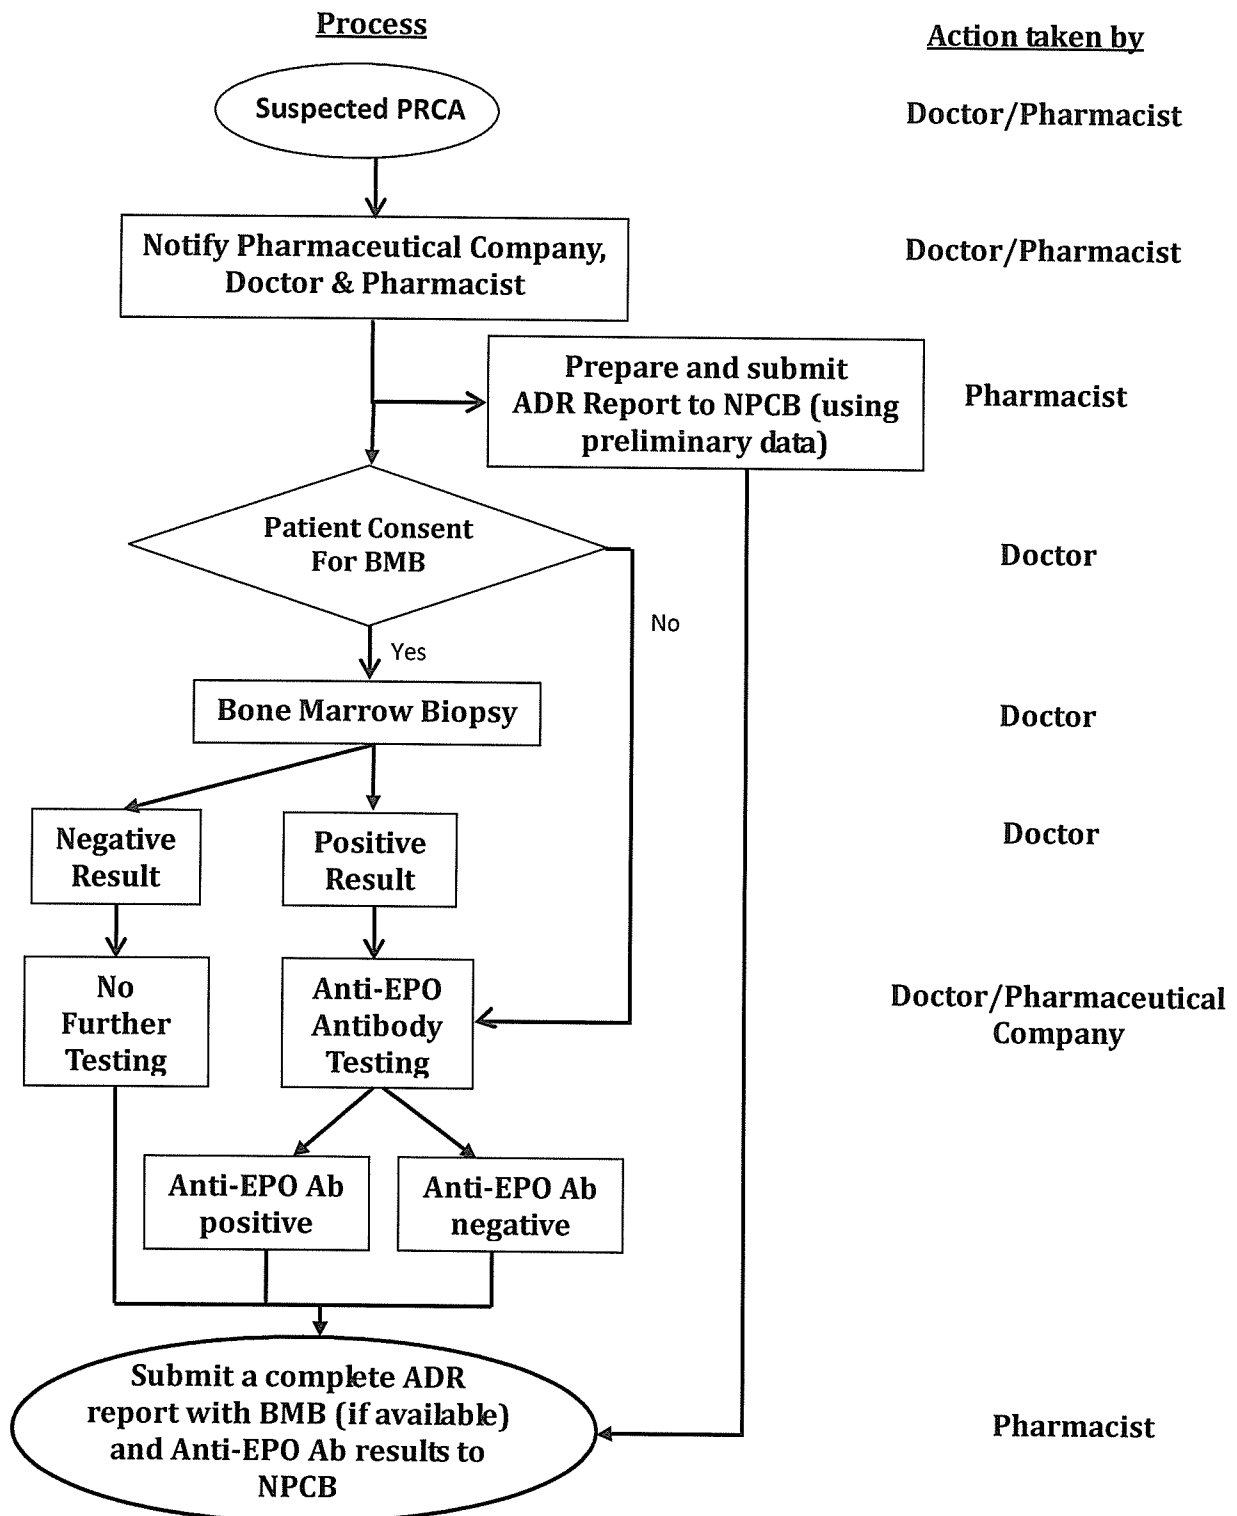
Process

Action taken by

Suspected PRCA

Doctor/Pharmacist

Notify Pharmaceutical Company, Doctor & Pharmacist

Doctor/Pharmacist

Prepare and submit ADR Report to NPCB (using preliminary data)

Pharmacist

Patient Consent For BMB

Doctor

No

Yes

Bone Marrow Biopsy

Doctor

Negative Result

Positive Result

Doctor

No Further Testing

Anti-EPO Antibody Testing

Doctor/Pharmaceutical Company

Anti-EPO Ab positive

Anti-EPO Ab negative

Submit a complete ADR report with BMB (if available) and Anti-EPO Ab results to NPCB

Pharmacist